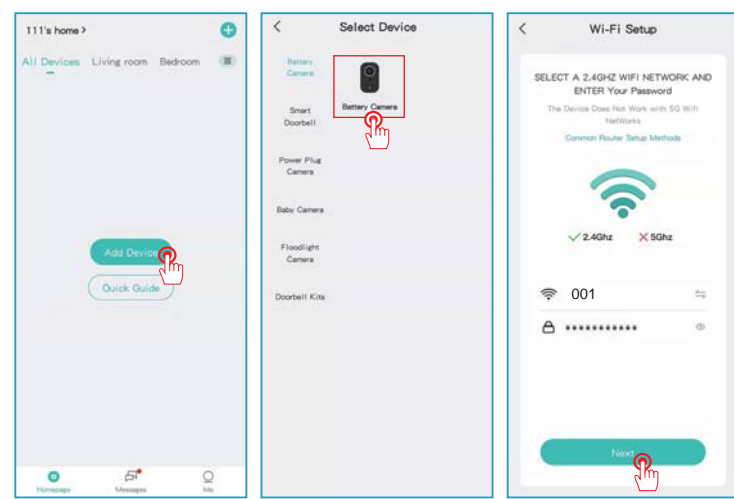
111's home >

All Devices Living room Bedroom

Add Device

Quick Guide

Homepage Messages Me

<

Select Device

Battery Camera

Battery Camera

Smart Doorbell

Power Plug Camera

Baby Camera

Floodlight Camera

Doorbell Kits

<

Wi-Fi Setup

SELECT A 2.4GHZ WIFI NETWORK AND ENTER Your Password

The Device Does Not Work with 5G Wifi NetWorks

Common Router Setup Methods

2.4Ghz 5Ghz

001

***********

Next